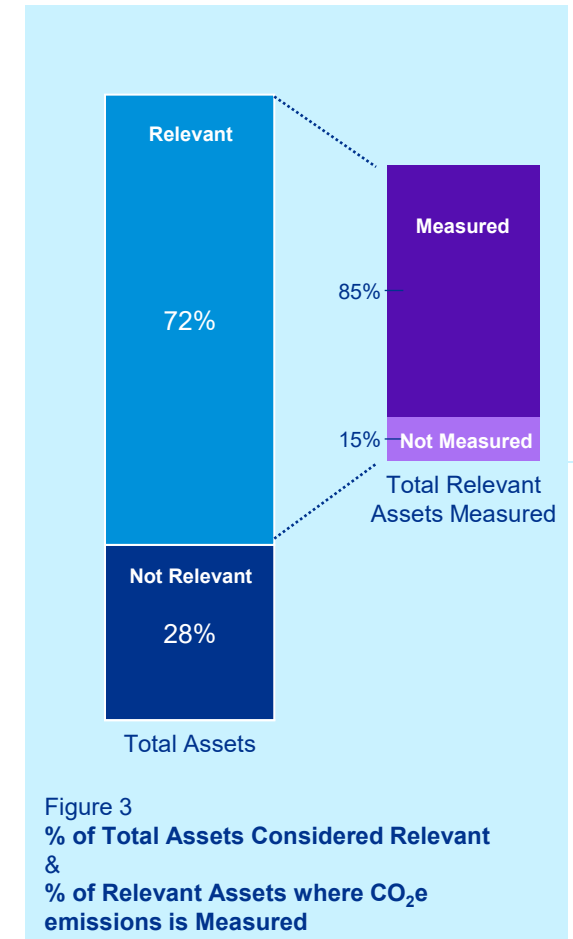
Relevant

72%

Not Relevant

28%

Total Assets

Measured

85%

15%

Not Measured

Total Relevant Assets Measured

Figure 3
**% of Total Assets Considered Relevant**
&
**% of Relevant Assets where $CO_2e$ emissions is Measured**